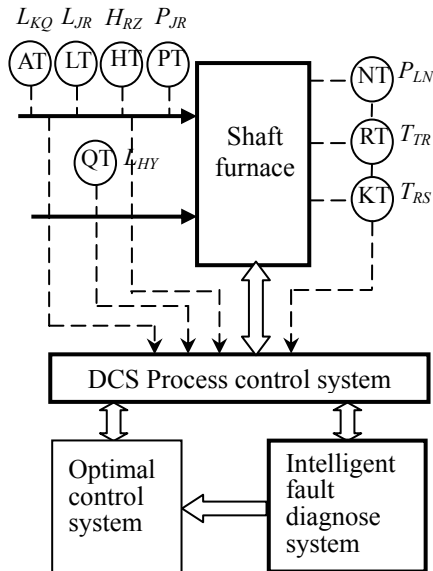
$L_{KQ}$ $L_{JR}$ $H_{RZ}$ $P_{JR}$

AT LT HT PT

QT $L_{HY}$

Shaft furnace

NT $P_{LN}$

RT $T_{TR}$

KT $T_{RS}$

DCS Process control system

Optimal control system

Intelligent fault diagnose system